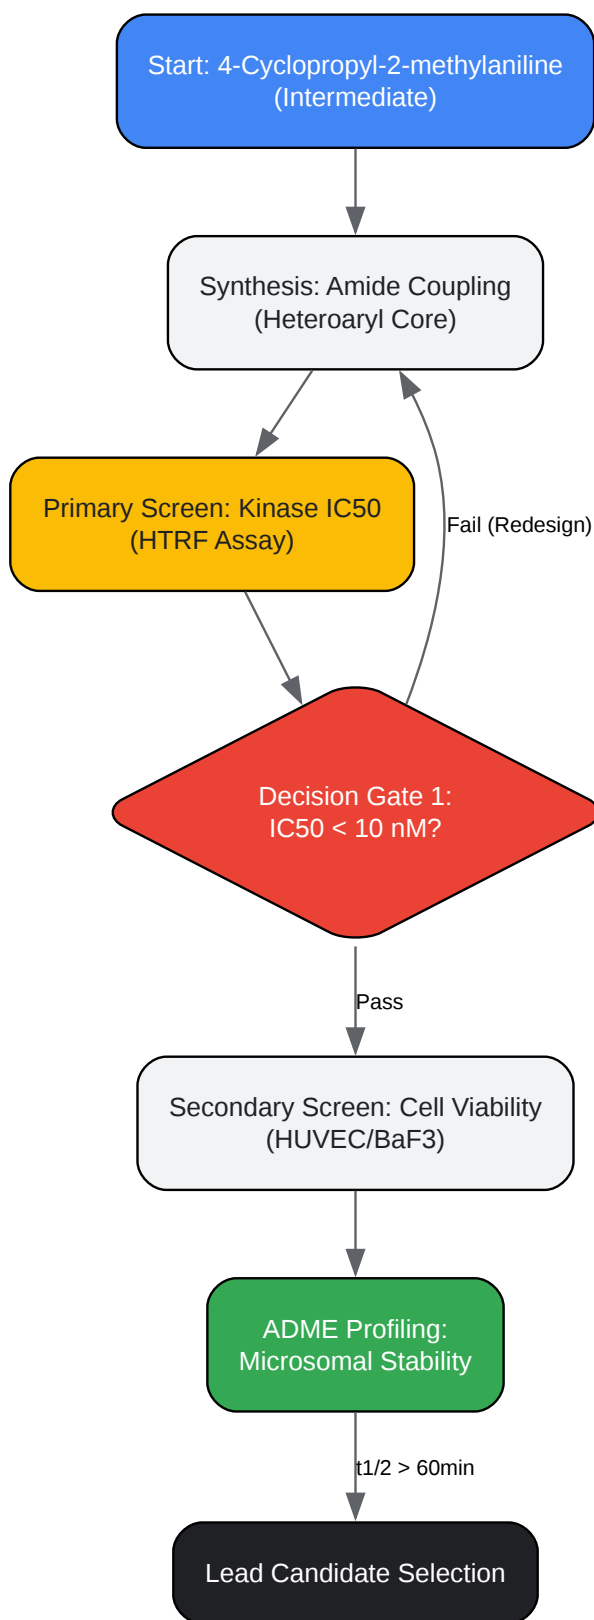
Start: 4-Cyclopropyl-2-methylaniline (Intermediate)

Synthesis: Amide Coupling (Heteroaryl Core)

Primary Screen: Kinase IC50 (HTRF Assay)

Fail (Redesign)

Decision Gate 1: IC50 < 10 nM?

Pass

Secondary Screen: Cell Viability (HUVEC/BaF3)

ADME Profiling: Microsomal Stability

t1/2 > 60min

Lead Candidate Selection